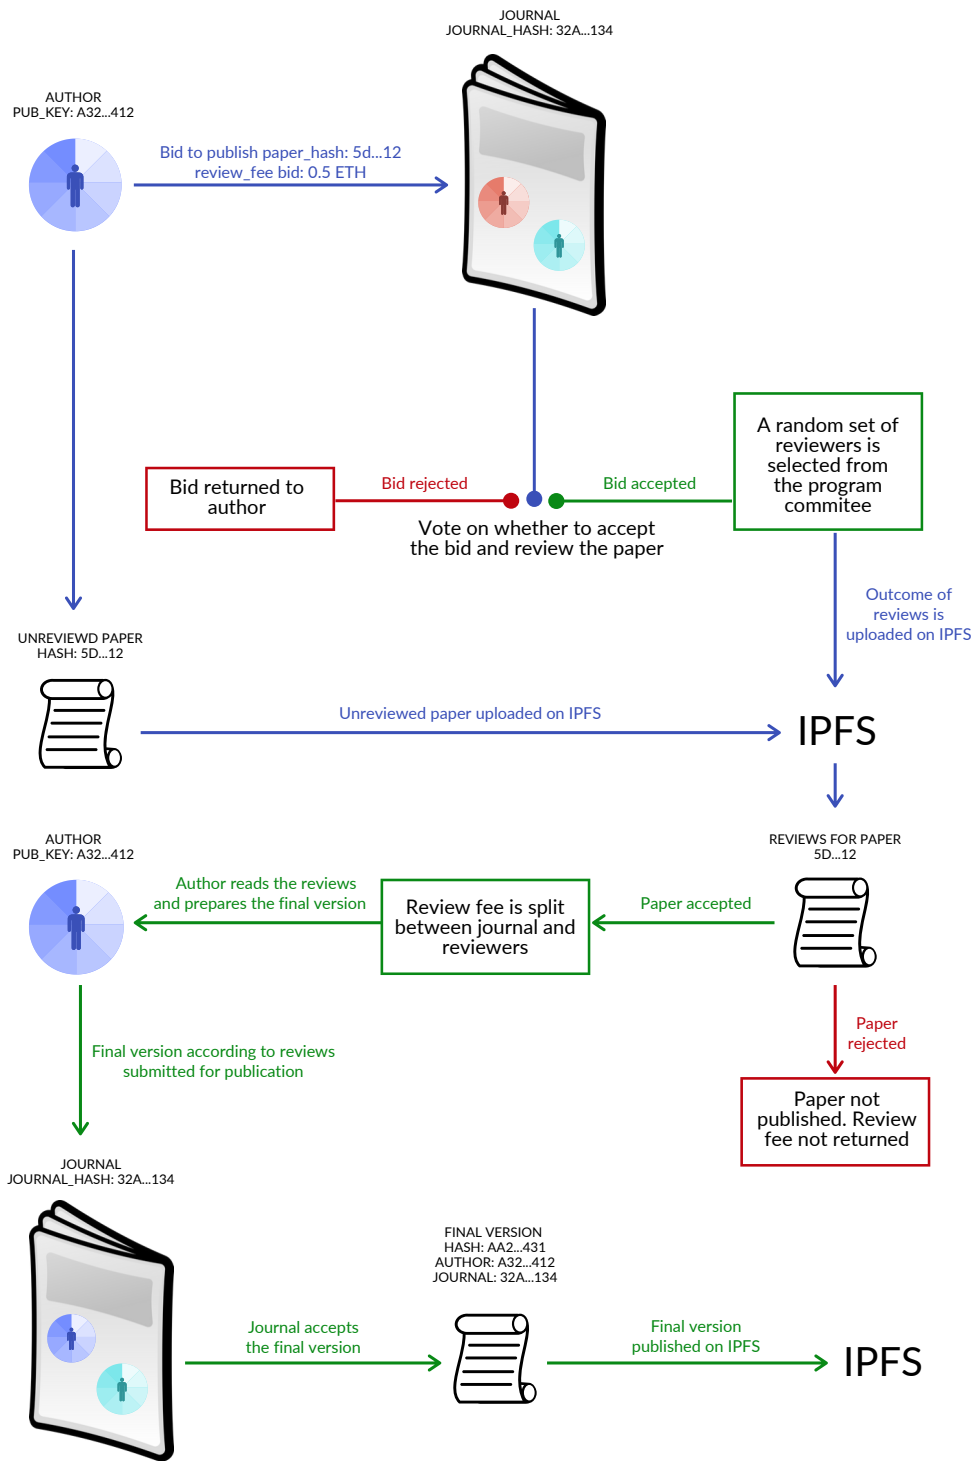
JOURNAL
JOURNAL_HASH: 32A...134

AUTHOR
PUB_KEY: A32...412

Bid to publish paper_hash: 5d...12
review_fee bid: 0.5 ETH

A random set of reviewers is selected from the program commitee

Bid returned to author

Bid rejected

Bid accepted

Vote on whether to accept the bid and review the paper

Outcome of reviews is uploaded on IPFS

UNREVIEWD PAPER
HASH: 5D...12

Unreviewed paper uploaded on IPFS

IPFS

AUTHOR
PUB_KEY: A32...412

REVIEWS FOR PAPER
5D...12

Author reads the reviews and prepares the final version

Review fee is split between journal and reviewers

Paper accepted

Paper rejected

Final version according to reviews submitted for publication

Paper not published. Review fee not returned

JOURNAL
JOURNAL_HASH: 32A...134

FINAL VERSION
HASH: AA2...431
AUTHOR: A32...412
JOURNAL: 32A...134

Journal accepts the final version

Final version published on IPFS

IPFS